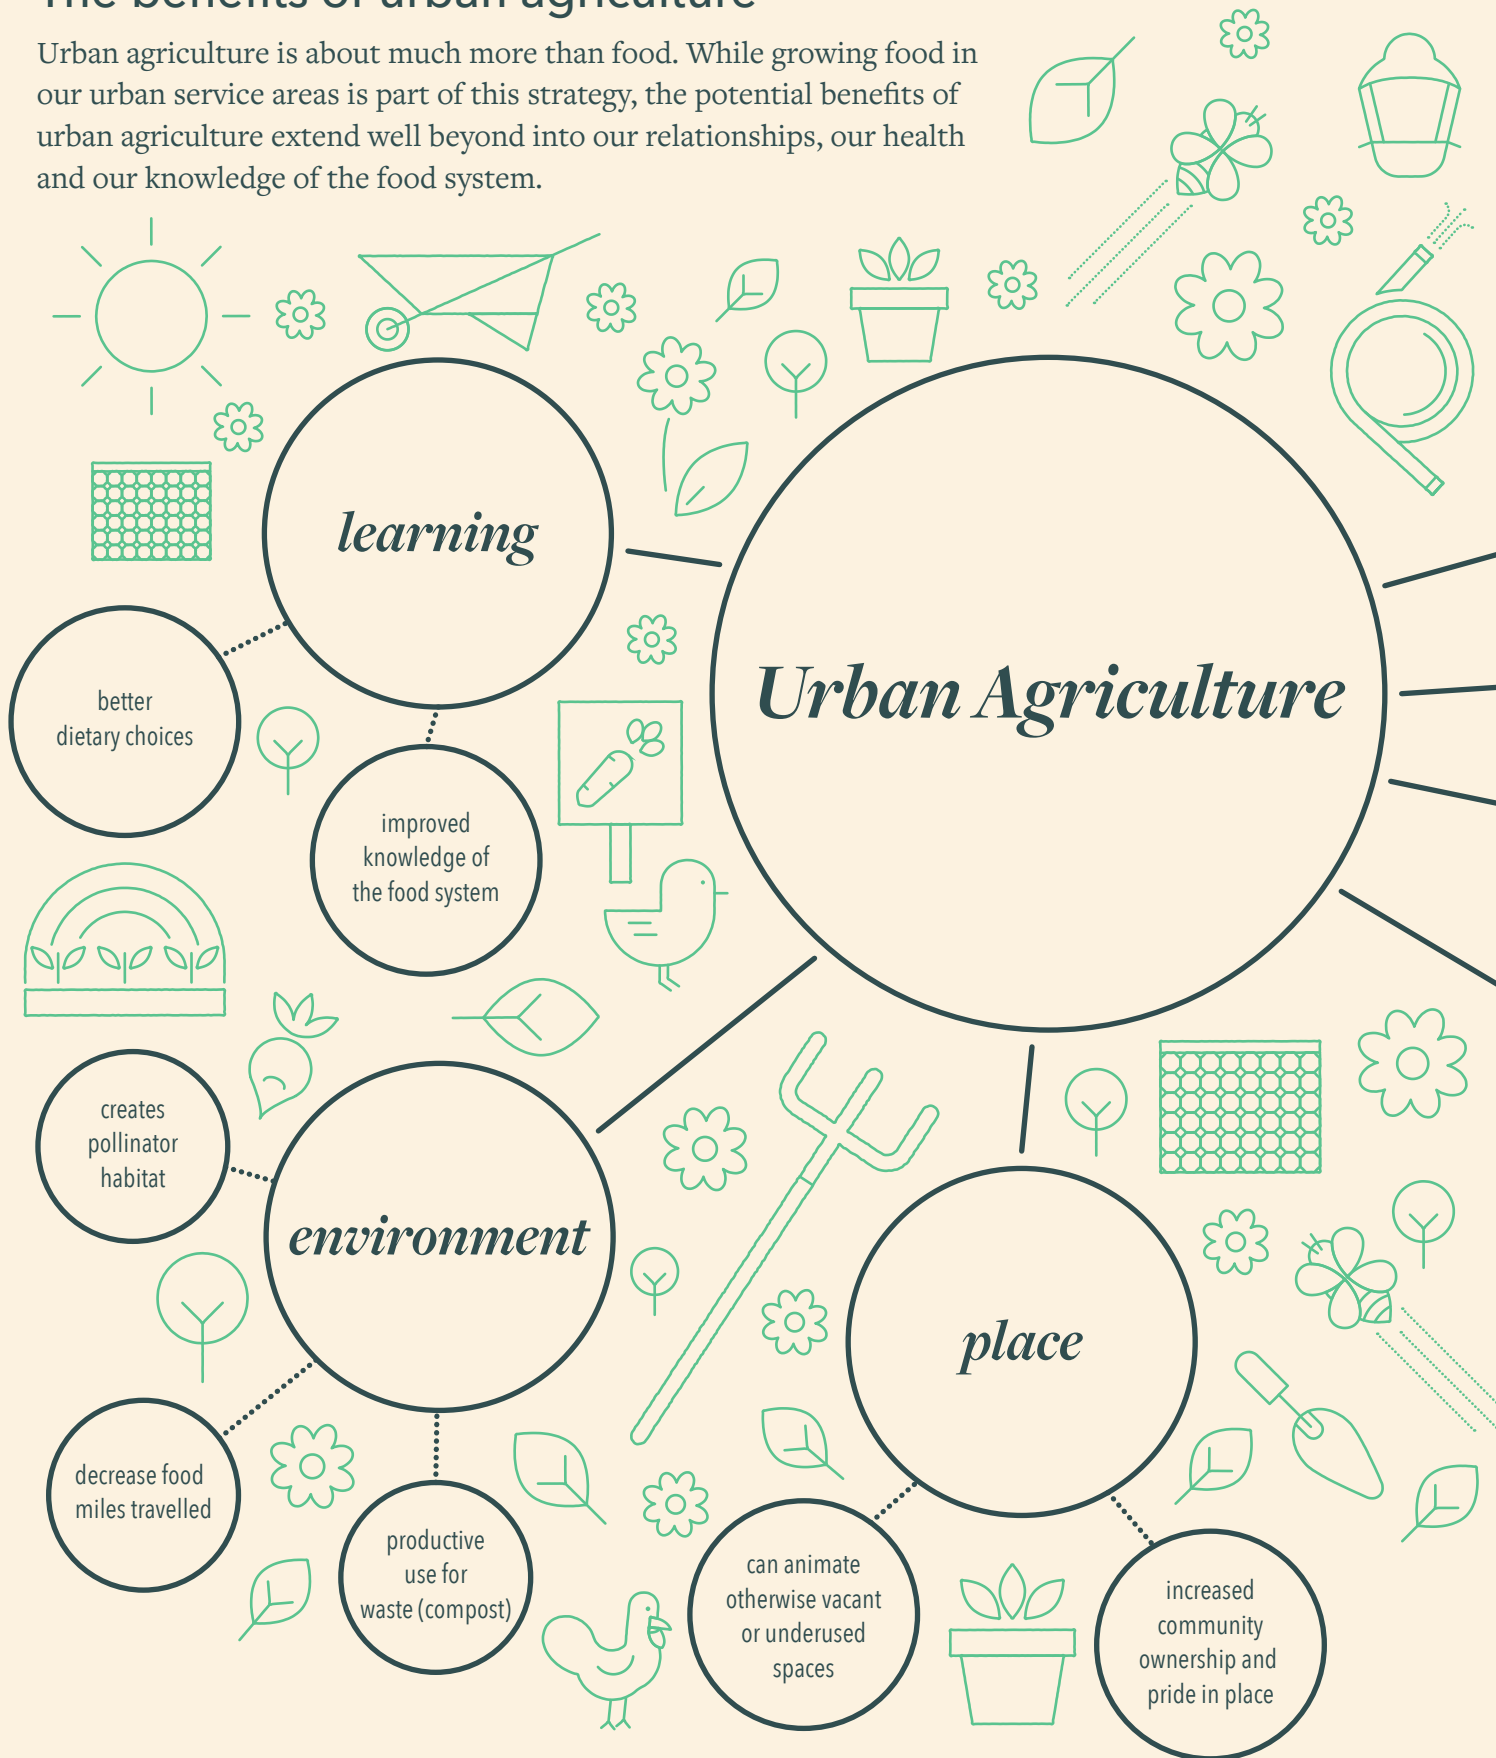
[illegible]

Urban agriculture is about much more than food. While growing food in our urban service areas is part of this strategy, the potential benefits of urban agriculture extend well beyond into our relationships, our health and our knowledge of the food system.

learning

better dietary choices

improved knowledge of the food system

Urban Agriculture

environment

creates pollinator habitat

decrease food miles travelled

productive use for waste (compost)

place

can animate otherwise vacant or underused spaces

increased community ownership and pride in place